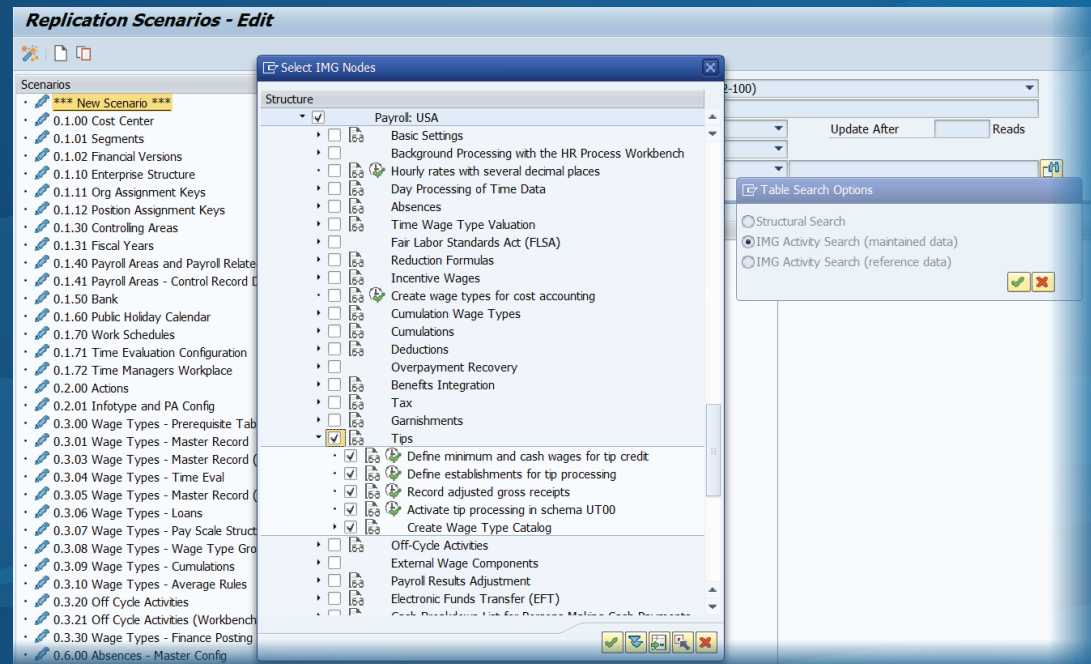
Replication Scenarios - Edit

Scenarios
*** New Scenario ***
0.1.00 Cost Center
0.1.01 Segments
0.1.02 Financial Versions
0.1.10 Enterprise Structure
0.1.11 Org Assignment Keys
0.1.12 Position Assignment Keys
0.1.30 Controlling Areas
0.1.31 Fiscal Years
0.1.40 Payroll Areas and Payroll Relate
0.1.41 Payroll Areas - Control Record D
0.1.50 Bank
0.1.60 Public Holiday Calendar
0.1.70 Work Schedules
0.1.71 Time Evaluation Configuration
0.1.72 Time Managers Workplace
0.2.00 Actions
0.2.01 Infotype and PA Config
0.3.00 Wage Types - Prerequisite Tab
0.3.01 Wage Types - Master Record
0.3.03 Wage Types - Master Record (
0.3.04 Wage Types - Time Eval
0.3.05 Wage Types - Master Record (
0.3.06 Wage Types - Loans
0.3.07 Wage Types - Pay Scale Struct
0.3.08 Wage Types - Wage Type Gro
0.3.09 Wage Types - Cumulations
0.3.10 Wage Types - Average Rules
0.3.20 Off Cycle Activities
0.3.21 Off Cycle Activities (Workbench
0.3.30 Wage Types - Finance Posting
0.6.00 Absences - Master Config

Select IMG Nodes
Structure
Payroll: USA
Basic Settings
Background Processing with the HR Process Workbench
Hourly rates with several decimal places
Day Processing of Time Data
Absences
Time Wage Type Valuation
Fair Labor Standards Act (FLSA)
Reduction Formulas
Incentive Wages
Create wage types for cost accounting
Cumulation Wage Types
Cumulations
Deductions
Overpayment Recovery
Benefits Integration
Tax
Garnishments
Tips
Define minimum and cash wages for tip credit
Define establishments for tip processing
Record adjusted gross receipts
Activate tip processing in schema UT00
Create Wage Type Catalog
Off-Cycle Activities
External Wage Components
Payroll Results Adjustment
Electronic Funds Transfer (EFT)
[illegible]

2-100)
Update After
Reads

Table Search Options
Structural Search
IMG Activity Search (maintained data)
IMG Activity Search (reference data)